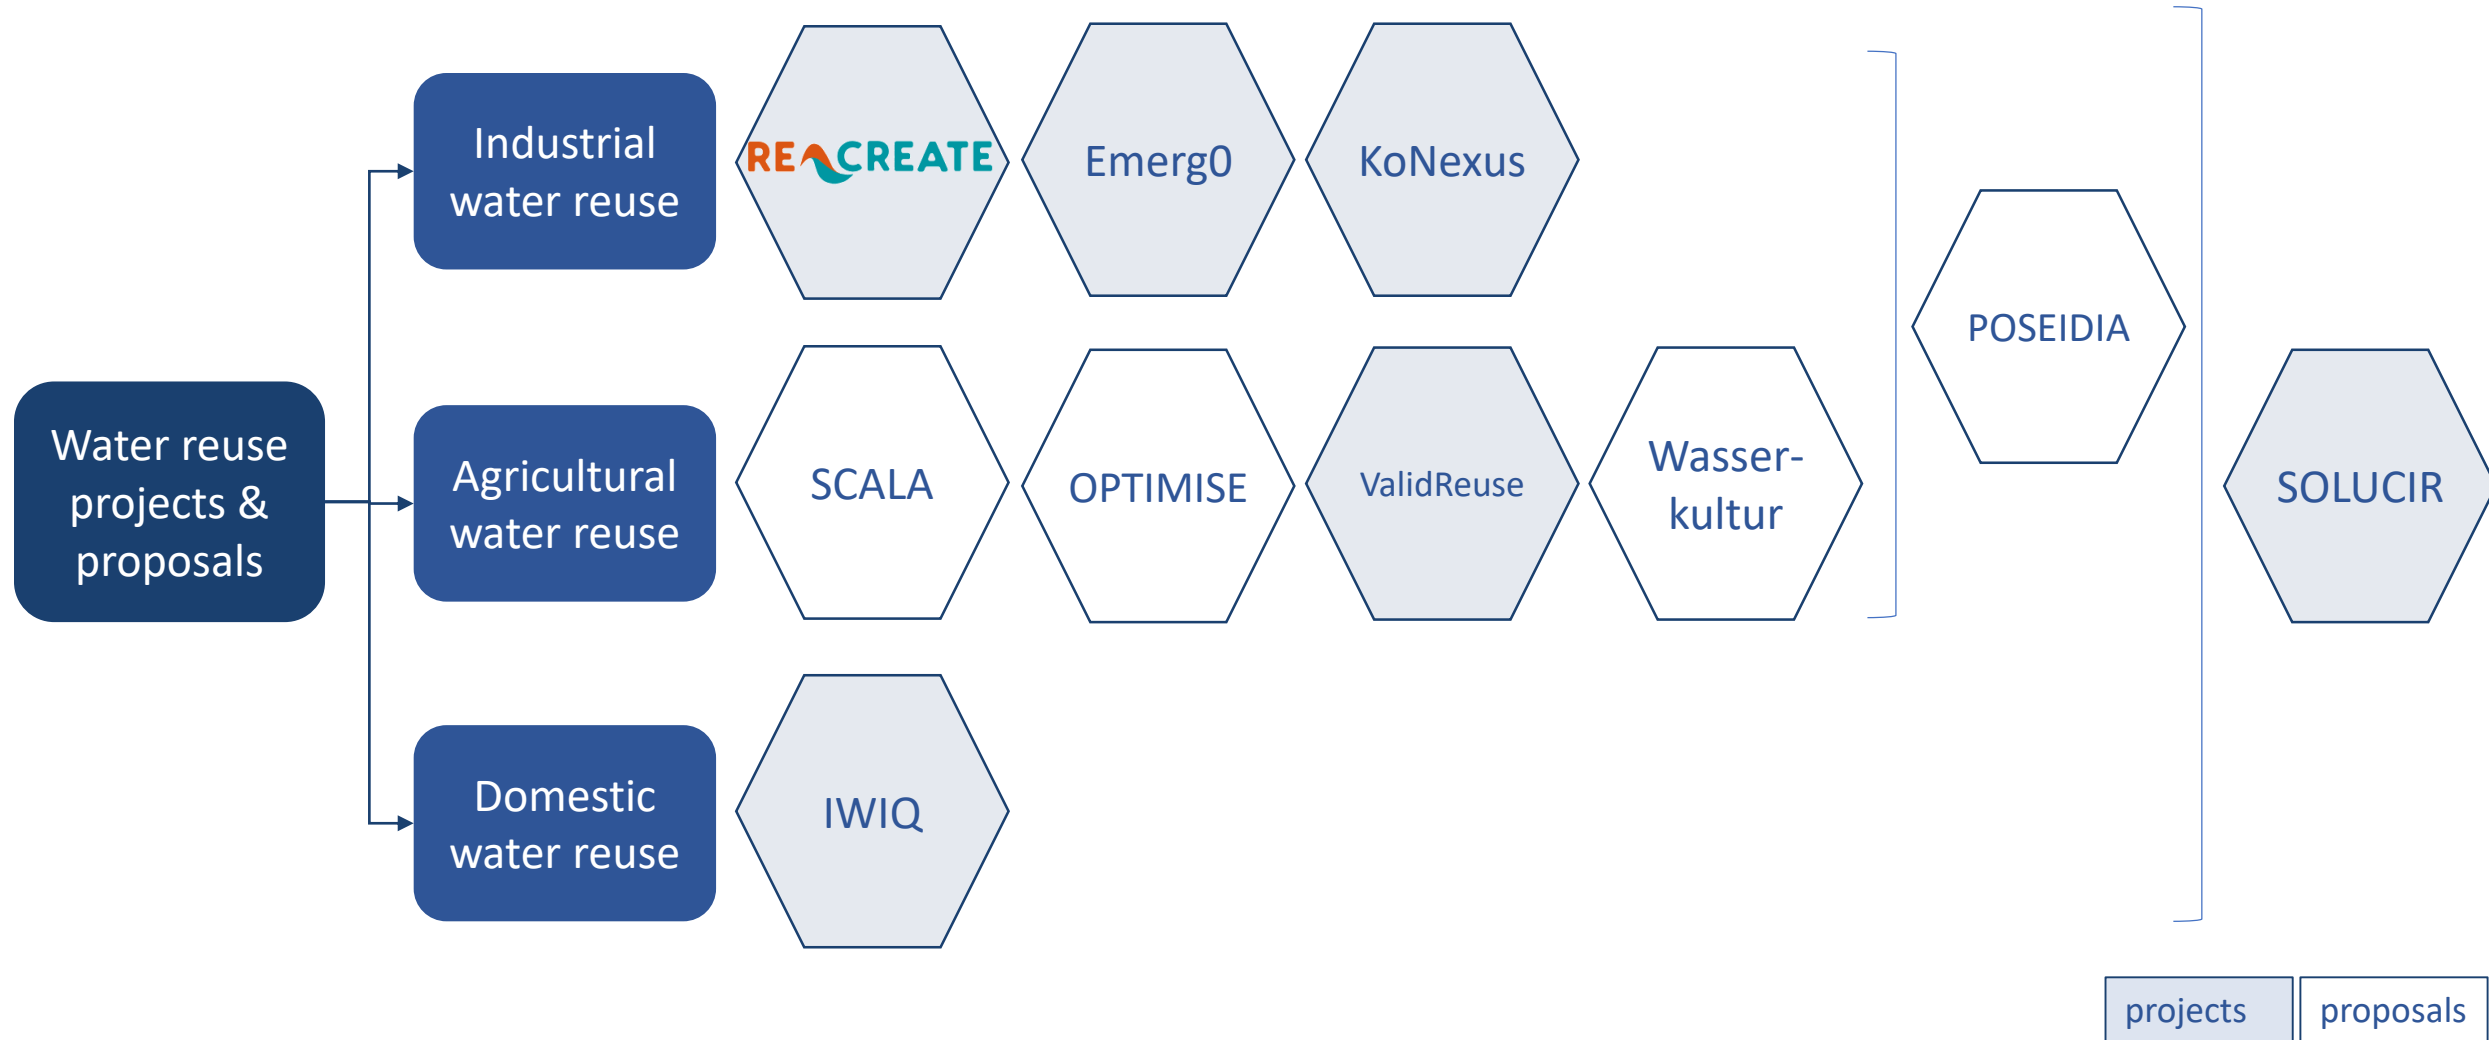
Water reuse projects & proposals

Industrial water reuse

REACREATE

Emerg0

KoNexus

Agricultural water reuse

SCALA

OPTIMISE

ValidReuse

Wasserkultur

POSEIDIA

SOLUCIR

Domestic water reuse

IWIQ

projects

proposals